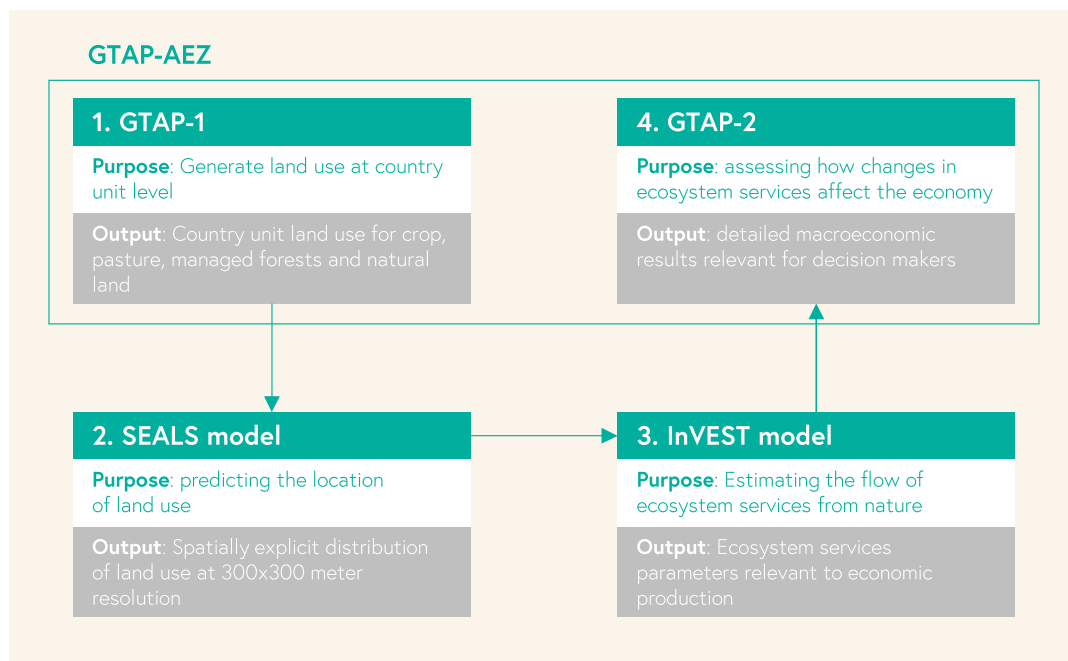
GTAP-AEZ

1. GTAP-1

Purpose: Generate land use at country unit level

Output: Country unit land use for crop, pasture, managed forests and natural land

4. GTAP-2

Purpose: assessing how changes in ecosystem services affect the economy

Output: detailed macroeconomic results relevant for decision makers

2. SEALS model

Purpose: predicting the location of land use

Output: Spatially explicit distribution of land use at 300x300 meter resolution

3. InVEST model

Purpose: Estimating the flow of ecosystem services from nature

Output: Ecosystem services parameters relevant to economic production